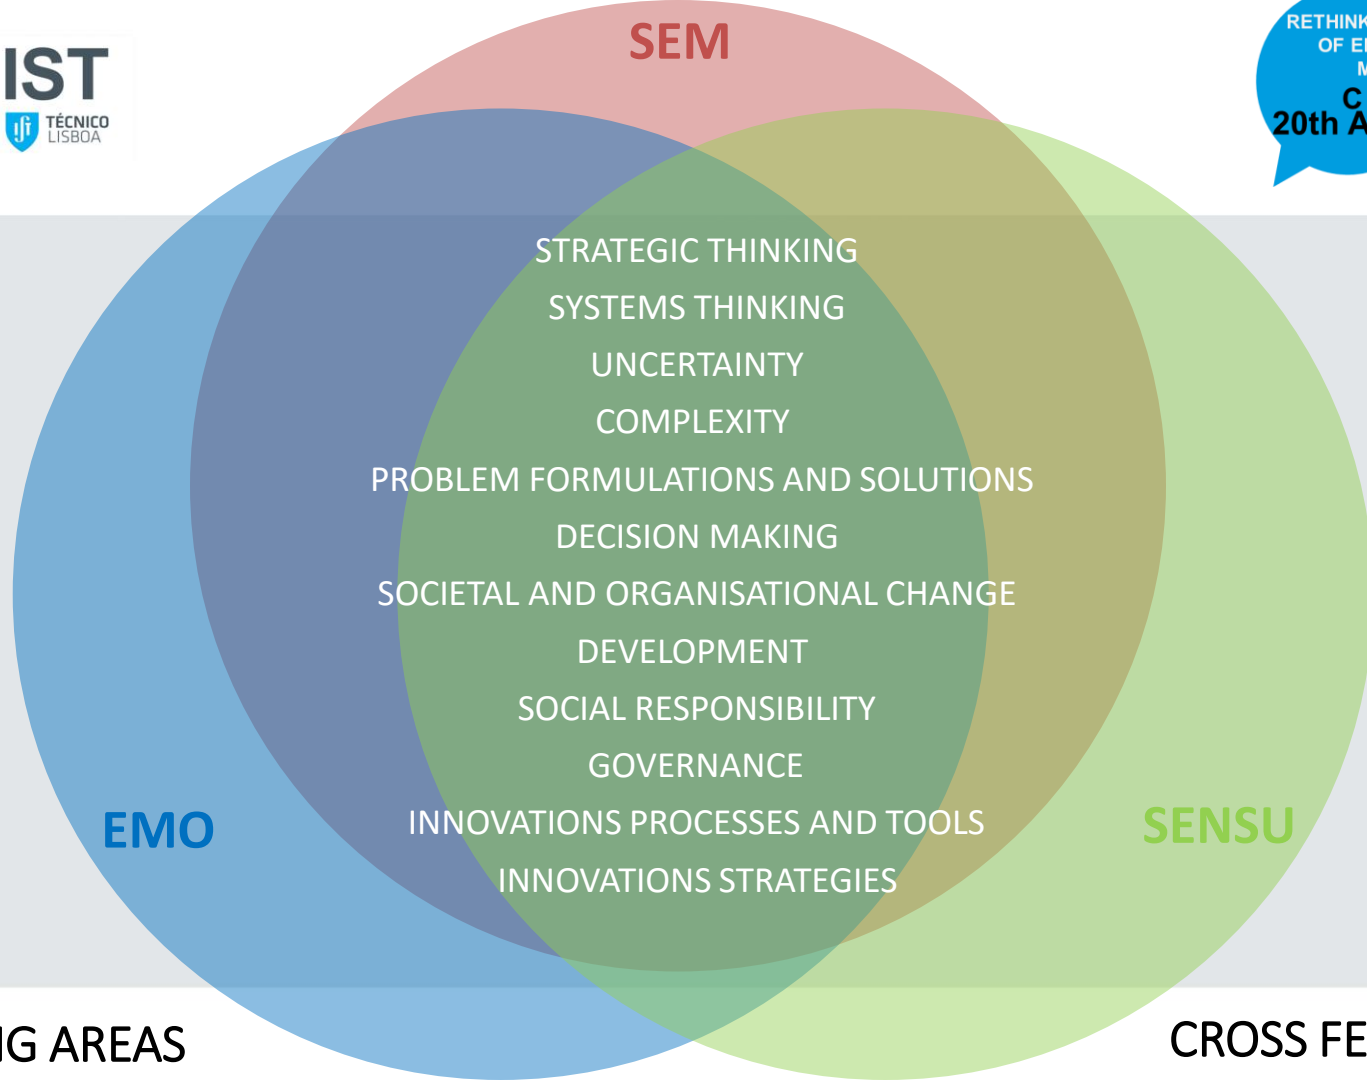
IST
TÉCNICO LISBOA

SEM

RETHINK
OF E
M
C
20th A

STRATEGIC THINKING
SYSTEMS THINKING
UNCERTAINTY
COMPLEXITY
PROBLEM FORMULATIONS AND SOLUTIONS
DECISION MAKING
SOCIETAL AND ORGANISATIONAL CHANGE
DEVELOPMENT
SOCIAL RESPONSIBILITY
GOVERNANCE
INNOVATIONS PROCESSES AND TOOLS
INNOVATIONS STRATEGIES

EMO

SENSU

G AREAS

CROSS FE